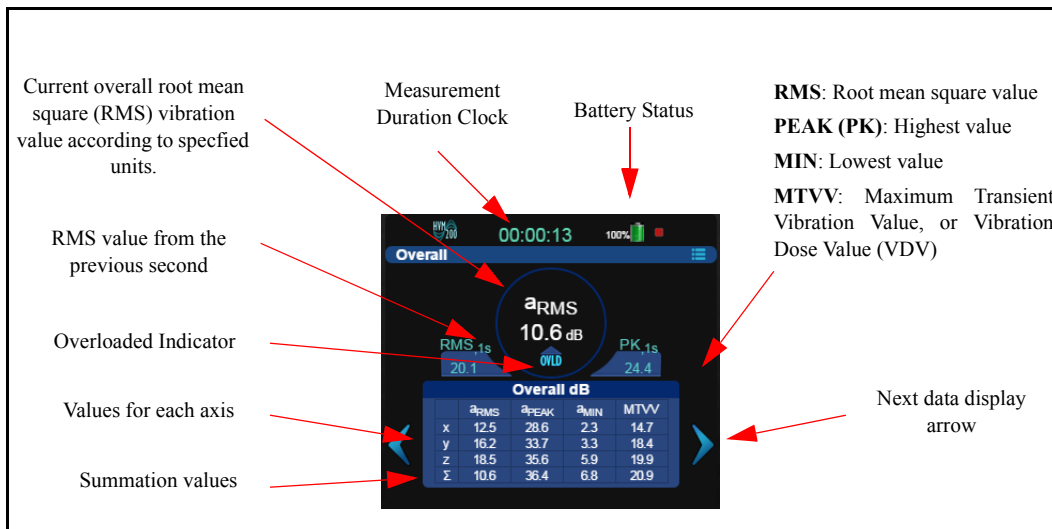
Current overall root mean square (RMS) vibration value according to specfied units.

Measurement Duration Clock

Battery Status

**RMS**: Root mean square value

**PEAK (PK)**: Highest value

**MIN**: Lowest value

**MTVV**: Maximum Transient Vibration Value, or Vibration Dose Value (VDV)

RMS value from the previous second

Overloaded Indicator

Values for each axis

Summation values

Next data display arrow

HVM 200

00:00:13

100%

Overall

$a_{RMS}$
10.6 dB

RMS .1s
20.1

OVLD

PK .1s
24.4

Overall dB

| | $a_{RMS}$ | $a_{PEAK}$ | $a_{MIN}$ | MTVV |
|---|---|---|---|---|
| x | 12.5 | 28.6 | 2.3 | 14.7 |
| y | 16.2 | 33.7 | 3.3 | 18.4 |
| z | 18.5 | 35.6 | 5.9 | 19.9 |
| Σ | 10.6 | 36.4 | 6.8 | 20.9 |